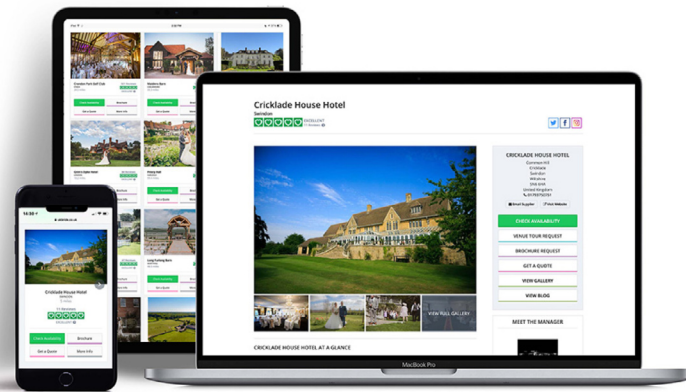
Cricklade House Hotel

Swindon

EXCELLENT

CRICKLADE HOUSE HOTEL

Common Hill
Cricklade
Swindon
Wiltshire
SN6 6HA
United Kingdom

Email Supplier
Visit Website

CHECK AVAILABILITY

VENUE TOUR REQUEST

BROCHURE REQUEST

GET A QUOTE

VIEW GALLERY

VIEW BLOG

VIEW FULL GALLERY

CRICKLADE HOUSE HOTEL AT A GLANCE

MEET THE MANAGER

MacBook Pro

Cricklade House Hotel

Swindon

Check Availability

Brochure

Get a Quote

More Info